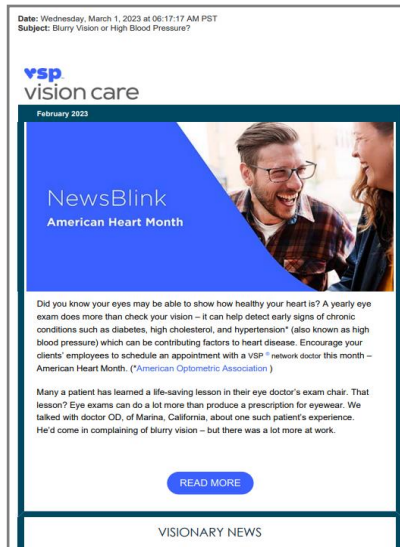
Date: Wednesday, March 1, 2023 at 06:17:17 AM PST
Subject: Blurry Vision or High Blood Pressure?

vsp.
vision care

February 2023

NewsBlink
American Heart Month

Did you know your eyes may be able to show how healthy your heart is? A yearly eye exam does more than check your vision – it can help detect early signs of chronic conditions such as diabetes, high cholesterol, and hypertension* (also known as high blood pressure) which can be contributing factors to heart disease. Encourage your clients' employees to schedule an appointment with a VSP ® network doctor this month – American Heart Month. (*American Optometric Association )

Many a patient has learned a life-saving lesson in their eye doctor's exam chair. That lesson? Eye exams can do a lot more than produce a prescription for eyewear. We talked with doctor OD, of Marina, California, about one such patient's experience. He'd come in complaining of blurry vision – but there was a lot more at work.

READ MORE

VISIONARY NEWS